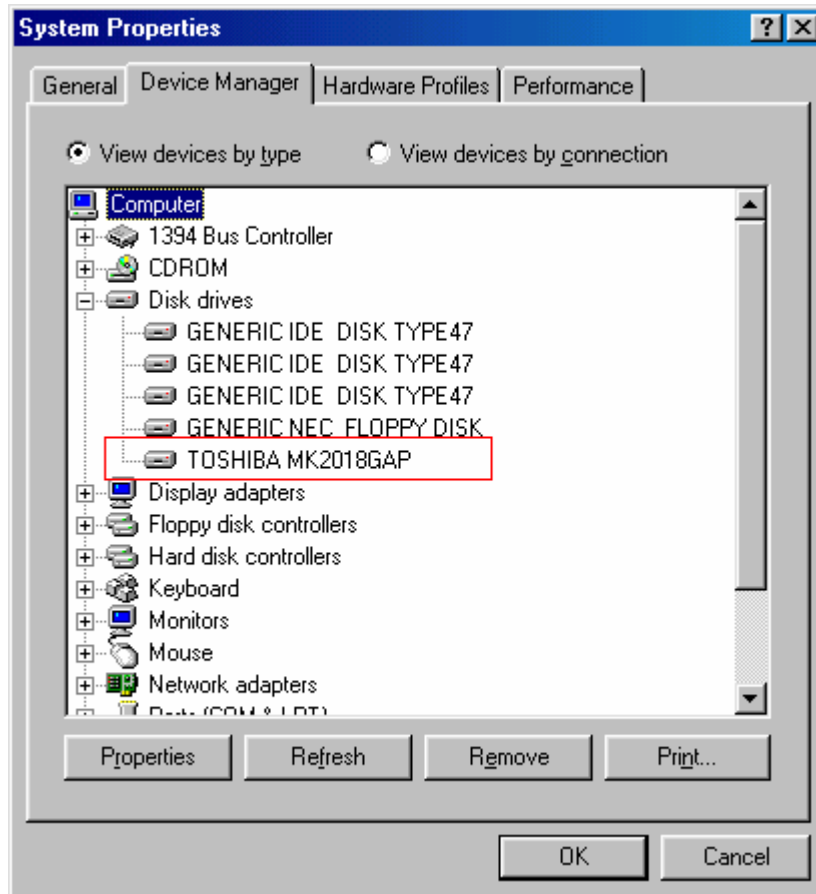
System Properties ? X

General | Device Manager | Hardware Profiles | Performance

View devices by type   View devices by connection

Computer
1394 Bus Controller
CDROM
Disk drives
GENERIC IDE DISK TYPE47
GENERIC IDE DISK TYPE47
GENERIC IDE DISK TYPE47
GENERIC NEC FLOPPY DISK
TOSHIBA MK2018GAP
Display adapters
Floppy disk controllers
Hard disk controllers
Keyboard
Monitors
Mouse
Network adapters
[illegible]

Properties | Refresh | Remove | Print...

OK | Cancel